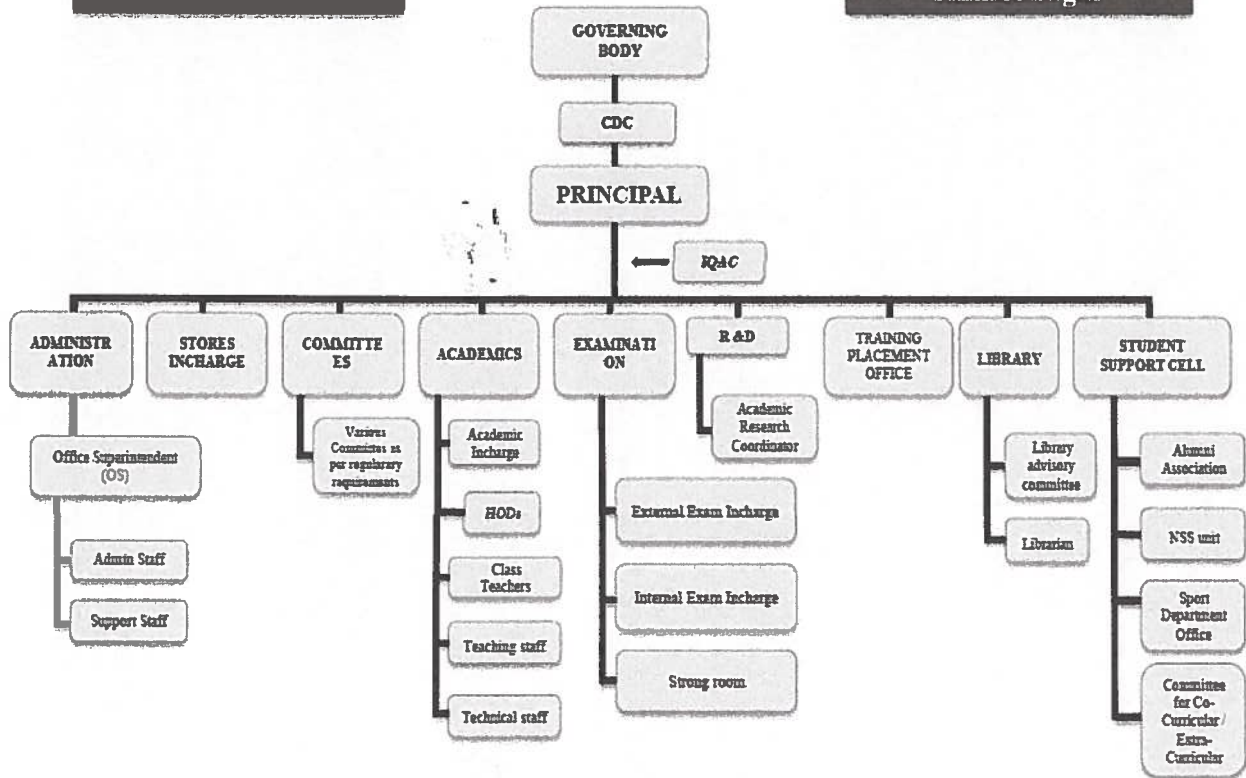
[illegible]

GOVERNING BODY

CDC

PRINCIPAL

IQAC

ADMINISTR ATION

Office Superintendent (OS)

Admin Staff

Support Staff

STORES INCHARGE

COMMITTE ES

Various Committes as per regularary requirements

ACADEMICS

Academic Incharge

HODs

Class Teachers

Teaching staff

Technical staff

EXAMINATI ON

External Exam Incharge

Internal Exam Incharge

Strong room

R &D

Academic Research Coordinator

TRAINING PLACEMENT OFFICE

LIBRARY

Library advisory committee

Librarian

STUDENT SUPPORT CELL

Alumni Association

NSS unit

Sport Department Office

Committee for Co-Curricular / Extra-Curricular